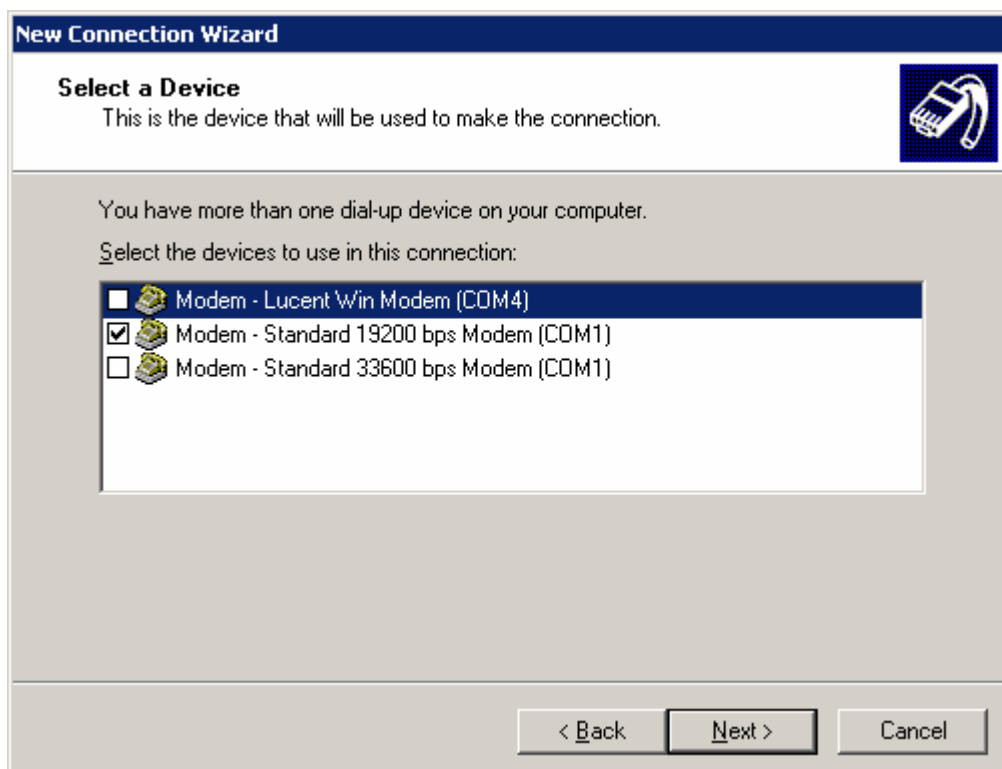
New Connection Wizard

Select a Device
This is the device that will be used to make the connection.

You have more than one dial-up device on your computer.

Select the devices to use in this connection:

☐ Modem - Lucent Win Modem (COM4)
☑ Modem - Standard 19200 bps Modem (COM1)
☐ Modem - Standard 33600 bps Modem (COM1)

< Back
Next >
Cancel